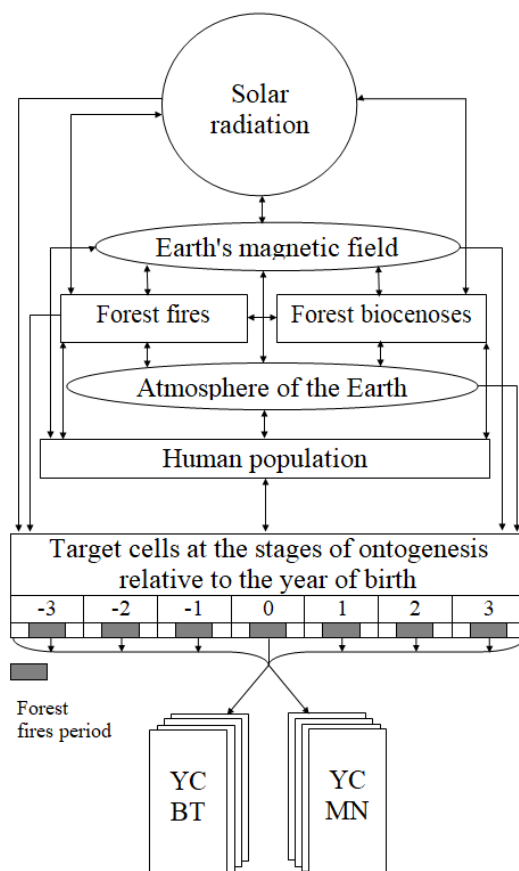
Solar radiation

Earth's magnetic field

Forest fires

Forest biocenoses

Atmosphere of the Earth

Human population

Target cells at the stages of ontogenesis relative to the year of birth

| -3 | -2 | -1 | 0 | 1 | 2 | 3 |
|---|---|---|---|---|---|---|

Forest fires period

YC BT

YC MN